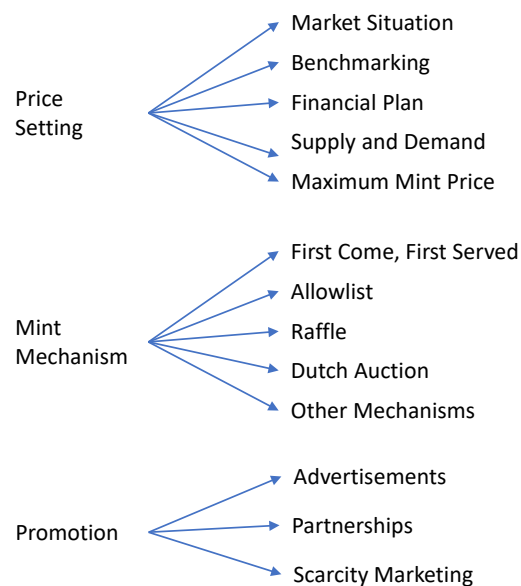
Price Setting

Market Situation
Benchmarking
Financial Plan
Supply and Demand
Maximum Mint Price

Mint Mechanism

First Come, First Served
Allowlist
Raffle
Dutch Auction
Other Mechanisms

Promotion

Advertisements
Partnerships
Scarcity Marketing